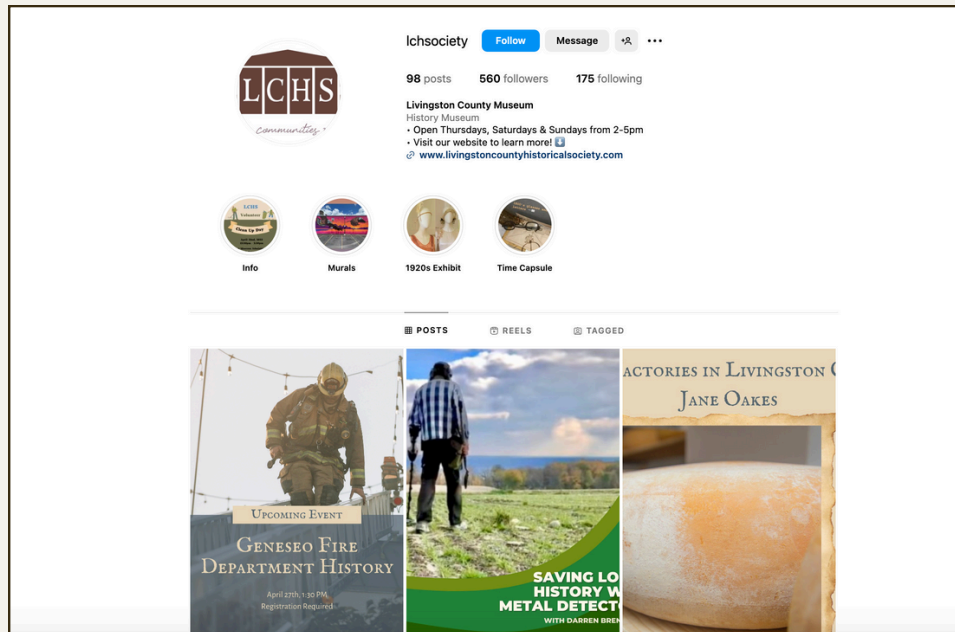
LCHS
communities

lchsociety Follow Message

98 posts 560 followers 175 following

Livingston County Museum
History Museum
• Open Thursdays, Saturdays & Sundays from 2-5pm
• Visit our website to learn more! ⬇️
www.livingstoncountyhistoricalsociety.com

LCHS Volunteer Clean Up Day
Info

Murals

1920s Exhibit

Time Capsule

POSTS REELS TAGGED

Upcoming Event
Geneseo Fire Department History
April 27th, 1:30 PM
Registration Required

SAVING LO
HISTORY W
METAL DETECT
WITH DARREN BRE

actories in Livingston C
Jane Oakes